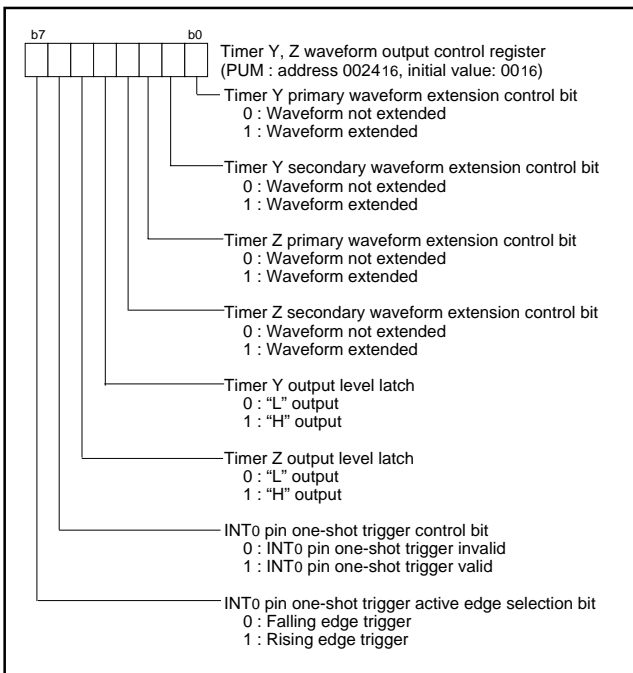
b7 b0

Timer Y, Z waveform output control register
(PUM : address $0024_{16}$, initial value: $00_{16}$)

Timer Y primary waveform extension control bit
0 : Waveform not extended
1 : Waveform extended

Timer Y secondary waveform extension control bit
0 : Waveform not extended
1 : Waveform extended

Timer Z primary waveform extension control bit
0 : Waveform not extended
1 : Waveform extended

Timer Z secondary waveform extension control bit
0 : Waveform not extended
1 : Waveform extended

Timer Y output level latch
0 : “L” output
1 : “H” output

Timer Z output level latch
0 : “L” output
1 : “H” output

$INT_0$ pin one-shot trigger control bit
0 : $INT_0$ pin one-shot trigger invalid
1 : $INT_0$ pin one-shot trigger valid

$INT_0$ pin one-shot trigger active edge selection bit
0 : Falling edge trigger
1 : Rising edge trigger